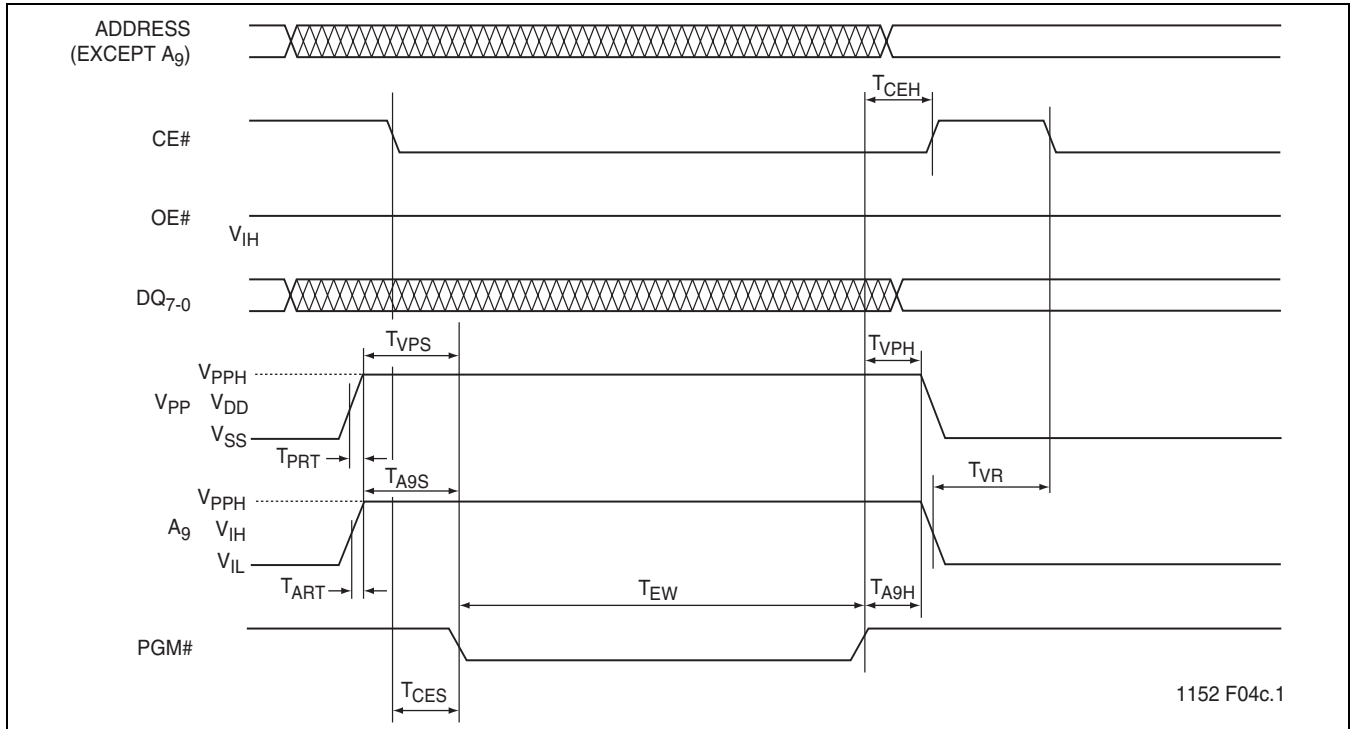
ADDRESS (EXCEPT $A_9$)

$T_{CEH}$

CE#

OE#

$V_{IH}$

$DQ_{7-0}$

$T_{VPS}$

$T_{VPH}$

$V_{PPH}$

$V_{PP}$ $V_{DD}$

$V_{SS}$

$T_{PRT}$

$T_{A9S}$

$T_{VR}$

$V_{PPH}$

$A_9$ $V_{IH}$

$V_{IL}$

$T_{ART}$

$T_{EW}$

$T_{A9H}$

PGM#

$T_{CES}$

1152 F04c.1